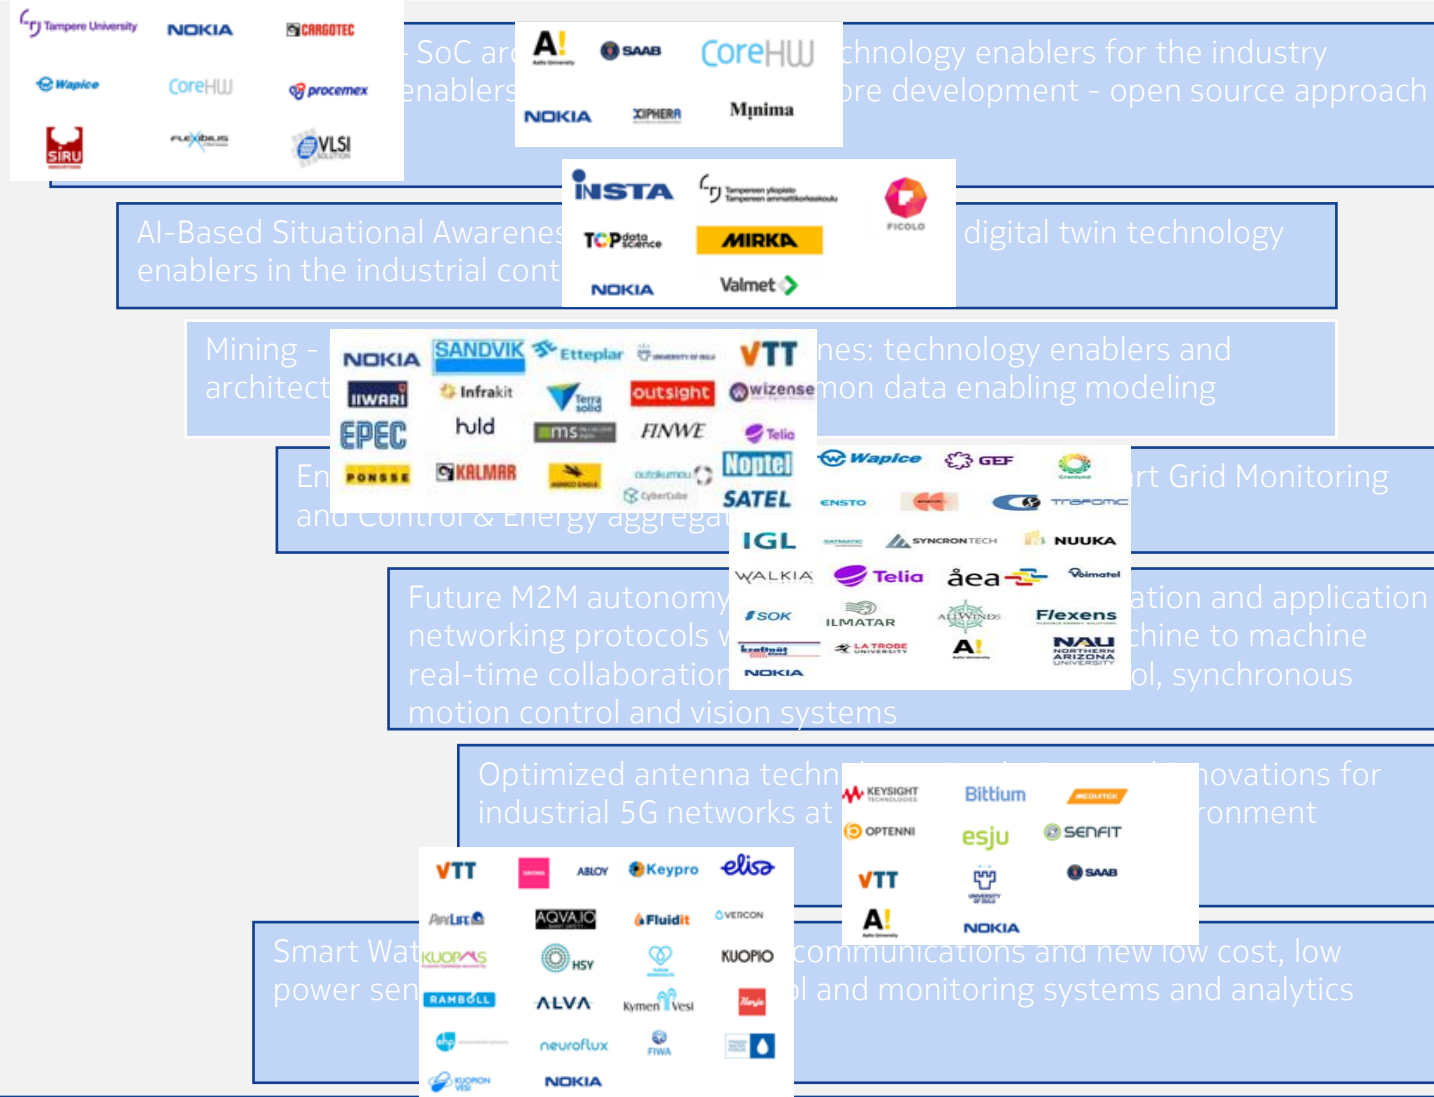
Tampere University NOKIA CARGOTEC
Wapice CoreHW procemex
SIRU FLEXIBILIS VLSI

- SoC arc enablers

A! SAAB CoreHW
NOKIA XIPHERA Minima

chnology enablers for the industry ore development - open source approach

INSTA Tampereen yliopisto Tampereen ammattikorkeakoulu FICOLO
TCP data science MIRKA
NOKIA Valmet

AI-Based Situational Awarenes enablers in the industrial cont

digital twin technology

Mining - architect

NOKIA SANDVIK Etteplar VTT
IIWARI Infrakit Terra Solid outsight wizense
EPEC huld ms FINWE Telia
PONSSE KALMAR CyberCube

nes: technology enablers and mon data enabling modeling

En and Control & Energy aggregat

Wapice GEF
Noptel
SATEL ENSTO Trafomic
IGL SYNCRONTECH NUUKA
WALKIA Telia åea Voimatel
SOK ILMATAR ALLWINDS Flexens
LA TROBE A! NAU NORTHERN ARIZONA UNIVERSITY
NOKIA

rt Grid Monitoring

Future M2M autonomy networking protocols w real-time collaboration motion control and vision systems

ation and application chine to machine ol, synchronous

Optimized antenna techn industrial 5G networks at

KEYSIGHT TECHNOLOGIES Bittium
OPTENNI esju SENFIT
VTT SAAB
A! NOKIA

novations for ronment

VTT ABLOY Keypro elisa
AQVA.IO Fluidit VERCON
KUORAS HSY KUOPIO
RAMBOLL ALVA Kymen Vesi
neuroflux FIWA
NOKIA

Smart Wat power sen

communications and new low cost, low l and monitoring systems and analytics